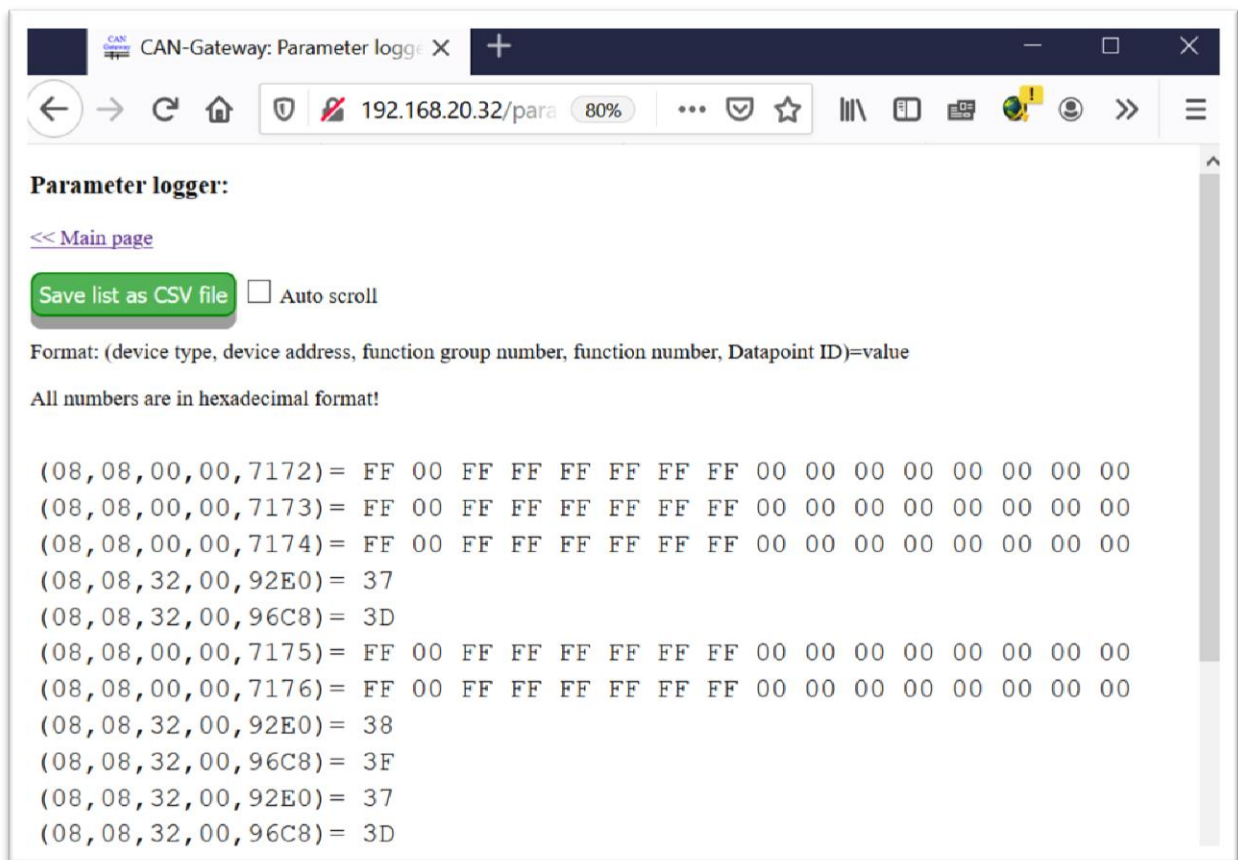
CAN Gateway CAN-Gateway: Parameter logge ×

192.168.20.32/para 80%

Parameter logger:

<< Main page

Save list as CSV file Auto scroll

Format: (device type, device address, function group number, function number, Datapoint ID)=value

All numbers are in hexadecimal format!

(08,08,00,00,7172)= FF 00 FF FF FF FF FF FF 00 00 00 00 00 00 00 00
(08,08,00,00,7173)= FF 00 FF FF FF FF FF FF 00 00 00 00 00 00 00 00
(08,08,00,00,7174)= FF 00 FF FF FF FF FF FF 00 00 00 00 00 00 00 00
(08,08,32,00,92E0)= 37
(08,08,32,00,96C8)= 3D
(08,08,00,00,7175)= FF 00 FF FF FF FF FF FF 00 00 00 00 00 00 00 00
(08,08,00,00,7176)= FF 00 FF FF FF FF FF FF 00 00 00 00 00 00 00 00
(08,08,32,00,92E0)= 38
(08,08,32,00,96C8)= 3F
(08,08,32,00,92E0)= 37
(08,08,32,00,96C8)= 3D